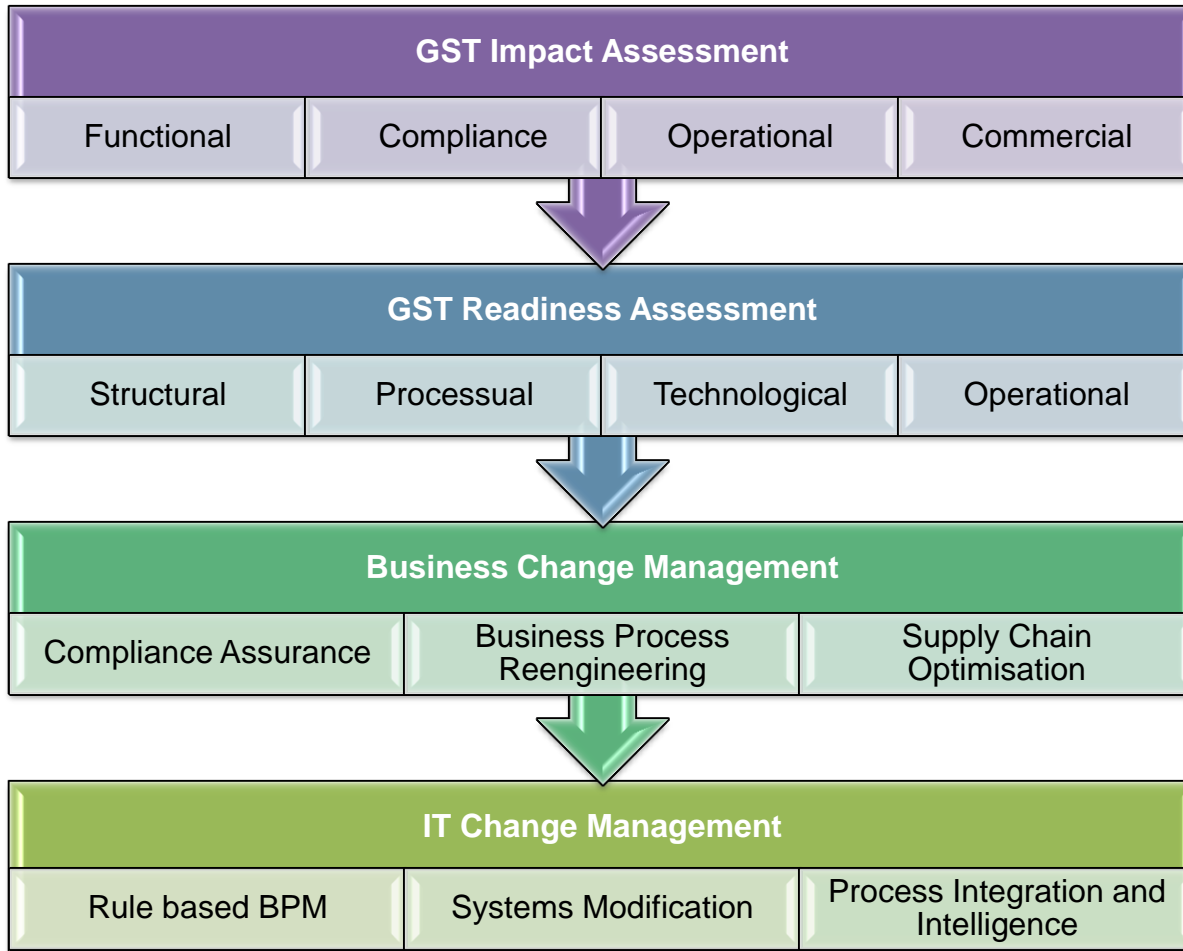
GST Impact Assessment

| Functional | Compliance | Operational | Commercial |
|---|---|---|---|

GST Readiness Assessment

| Structural | Processual | Technological | Operational |
|---|---|---|---|

Business Change Management

| Compliance Assurance | Business Process Reengineering | Supply Chain Optimisation |
|---|---|---|

IT Change Management

| Rule based BPM | Systems Modification | Process Integration and Intelligence |
|---|---|---|